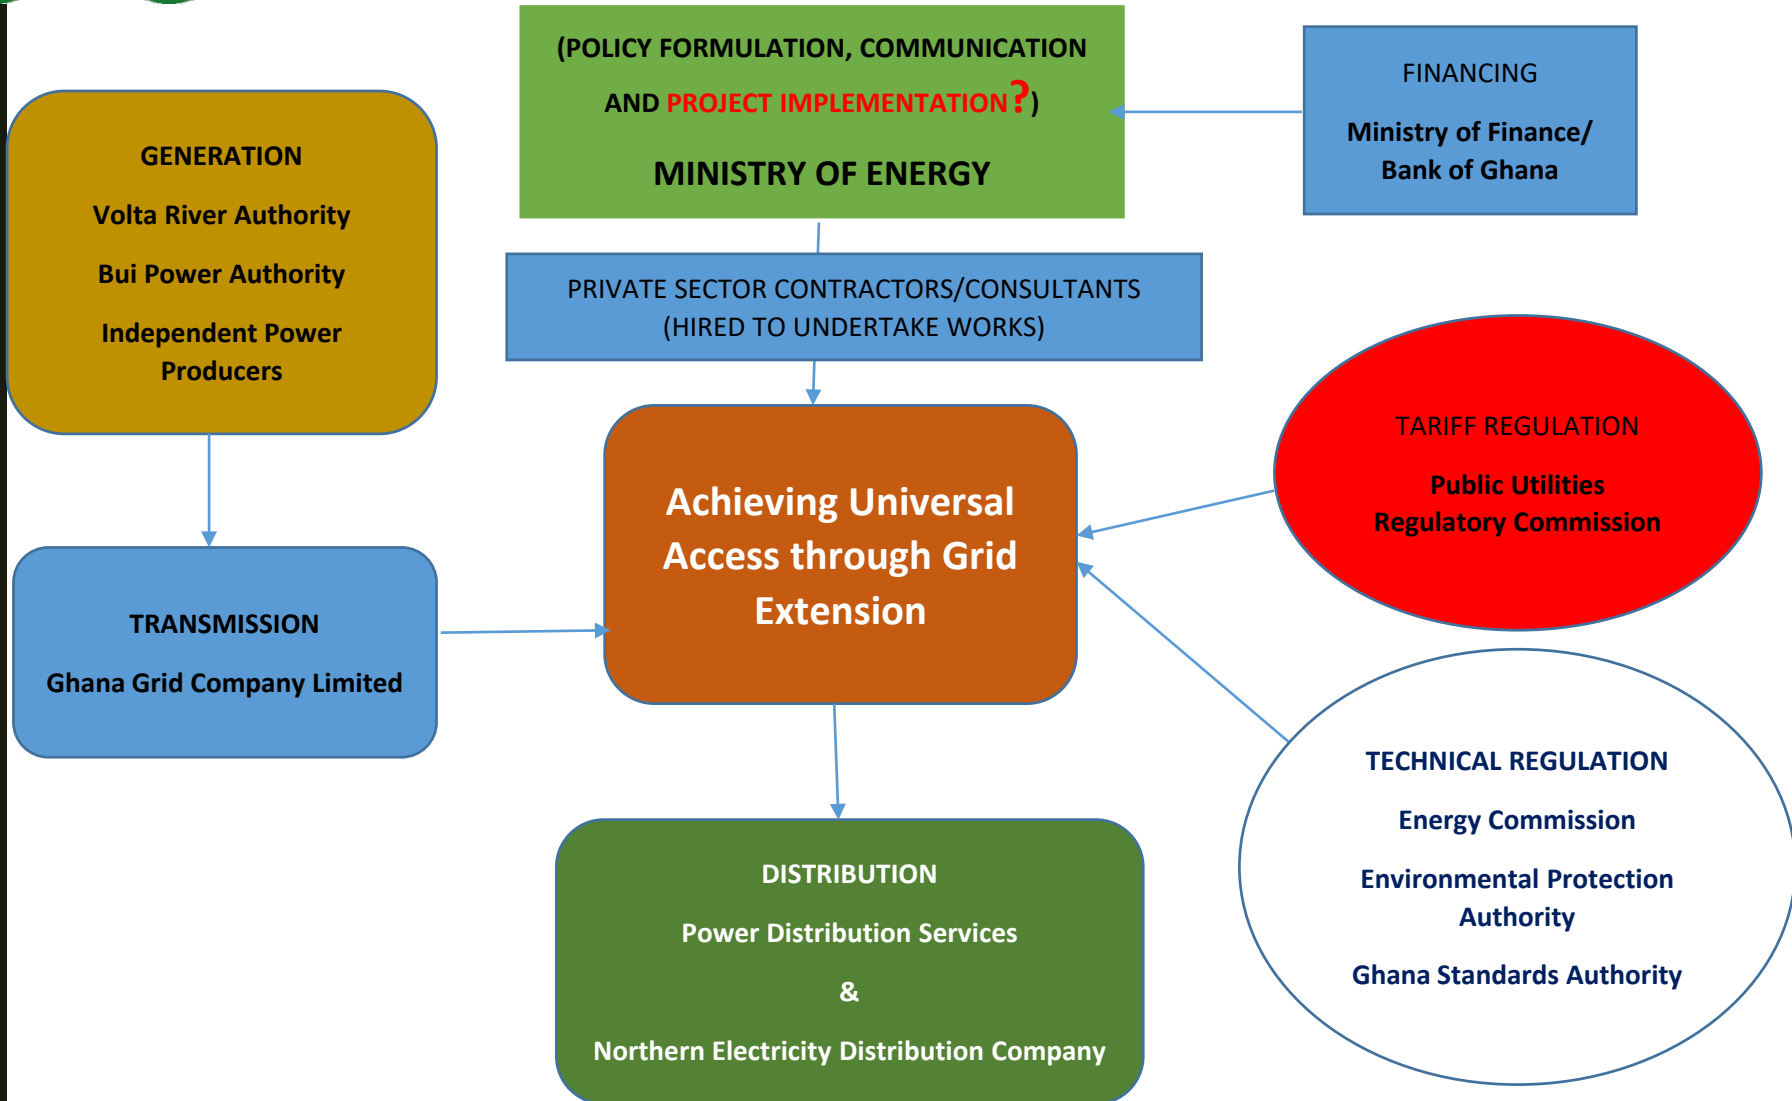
(POLICY FORMULATION, COMMUNICATION AND PROJECT IMPLEMENTATION?)

MINISTRY OF ENERGY

FINANCING

Ministry of Finance/ Bank of Ghana

GENERATION

Volta River Authority

Bui Power Authority

Independent Power Producers

PRIVATE SECTOR CONTRACTORS/CONSULTANTS (HIRED TO UNDERTAKE WORKS)

TARIFF REGULATION

Public Utilities Regulatory Commission

Achieving Universal Access through Grid Extension

TRANSMISSION

Ghana Grid Company Limited

TECHNICAL REGULATION

Energy Commission

Environmental Protection Authority

Ghana Standards Authority

DISTRIBUTION

Power Distribution Services

&

Northern Electricity Distribution Company